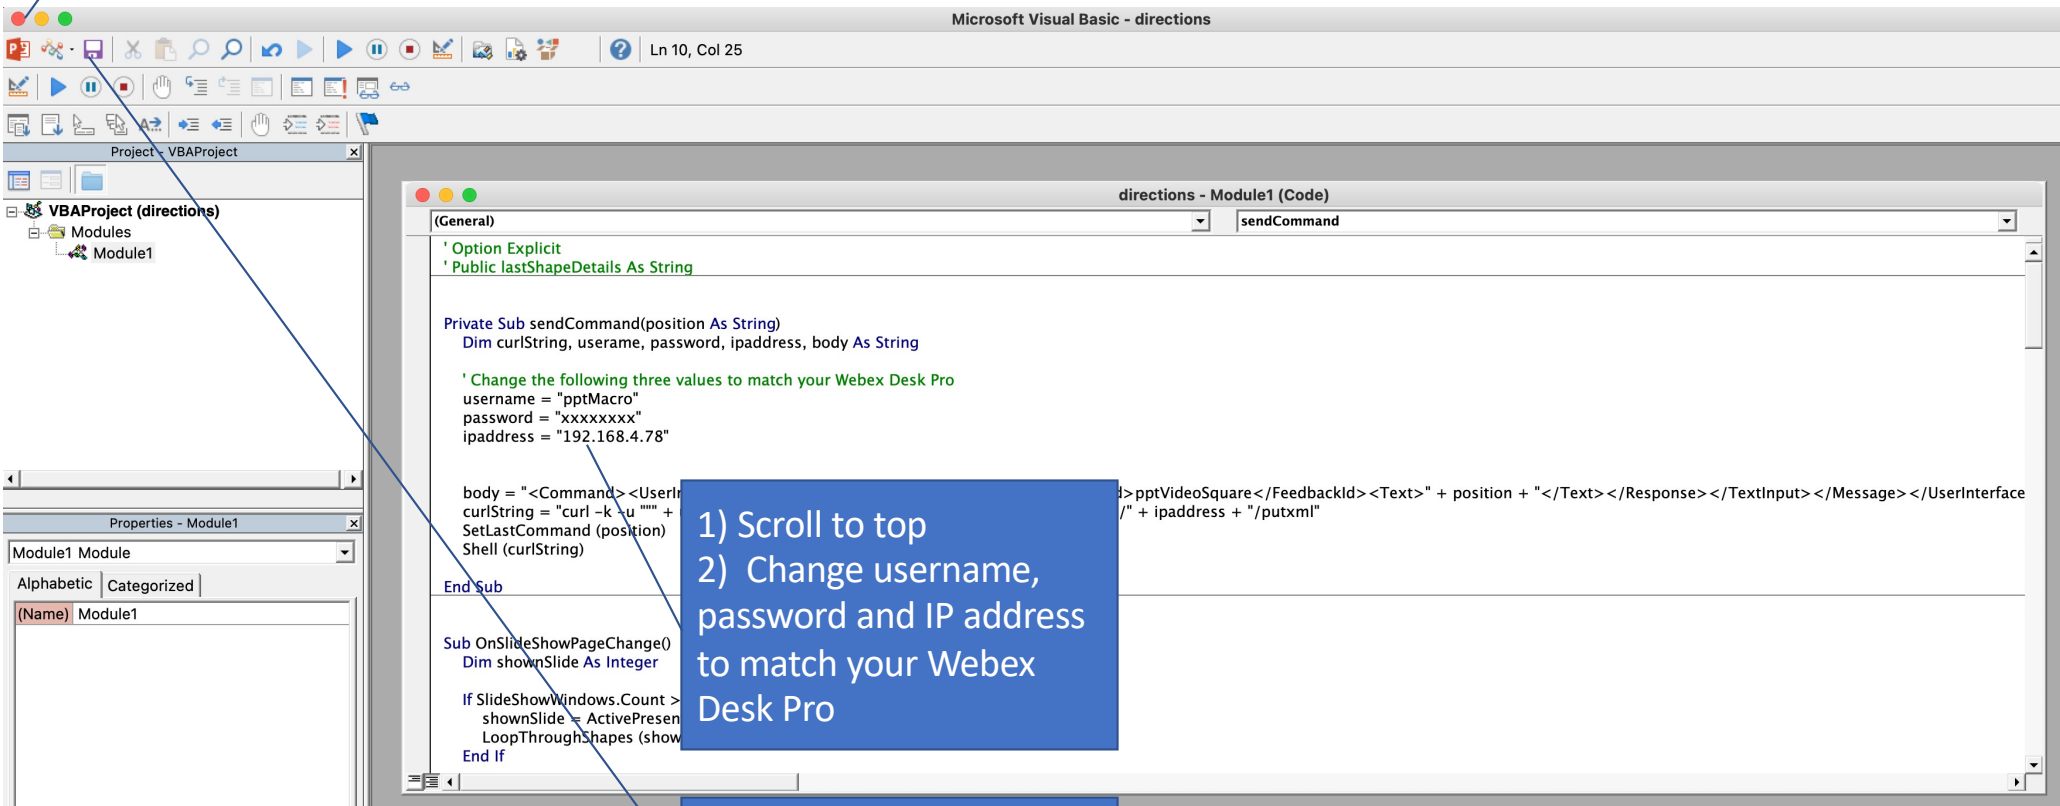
Microsoft Visual Basic - directions

Ln 10, Col 25

Project - VBAProject

VBAProject (directions)
Modules
Module1

Properties - Module1

Module1 Module

Alphabetic | Categorized

(Name) | Module1

directions - Module1 (Code)

(General)

sendCommand

' Option Explicit
' Public lastShapeDetails As String

Private Sub sendCommand(position As String)
Dim curlString, userame, password, ipaddress, body As String

' Change the following three values to match your Webex Desk Pro
username = "pptMacro"
password = "xxxxxxxx"
ipaddress = "192.168.4.78"

body = "<Command><UserI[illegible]>pptVideoSquare</FeedbackId><Text>" + position + "</Text></Response></TextInput></Message></UserInterface
curlString = "curl -k -u """ + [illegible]/" + ipaddress + "/putxml"
SetLastCommand (position)
Shell (curlString)

End Sub

Sub OnSlideShowPageChange()
Dim shownSlide As Integer

If SlideShowWindows.Count >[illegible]
shownSlide = ActivePresen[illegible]
LoopThroughShapes (show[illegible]
End If

1) Scroll to top
2) Change username, password and IP address to match your Webex Desk Pro